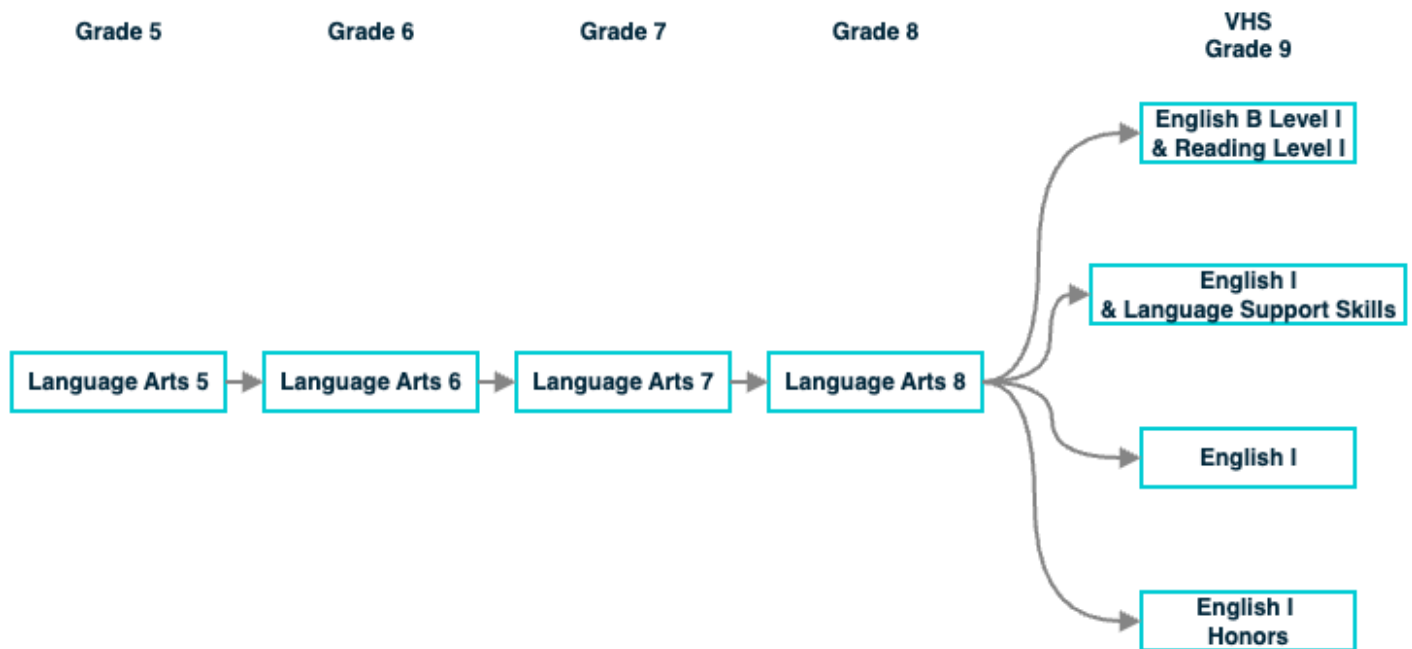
Grade 5

Grade 6

Grade 7

Grade 8

VHS
Grade 9

English B Level I
& Reading Level I

English I
& Language Support Skills

Language Arts 5

Language Arts 6

Language Arts 7

Language Arts 8

English I

English I
Honors